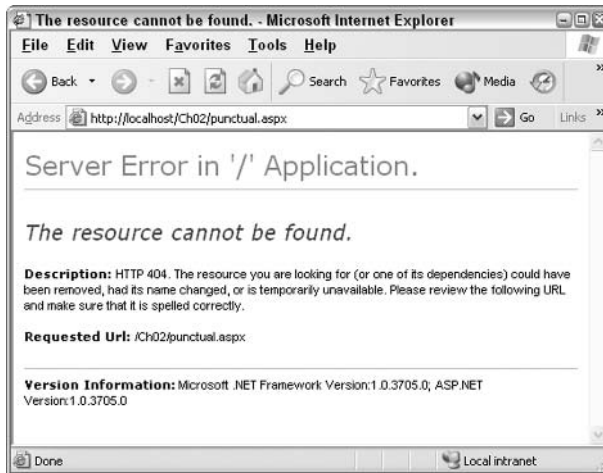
The resource cannot be found. - Microsoft Internet Explorer

File Edit View Favorites Tools Help

Back Search Favorites Media

Address http://localhost/Ch02/punctual.aspx Go Links

Server Error in '/' Application.

The resource cannot be found.

Description: HTTP 404. The resource you are looking for (or one of its dependencies) could have been removed, had its name changed, or is temporarily unavailable. Please review the following URL and make sure that it is spelled correctly.

Requested Url: /Ch02/punctual.aspx

Version Information: Microsoft .NET Framework Version:1.0.3705.0; ASP.NET Version:1.0.3705.0

Done Local intranet